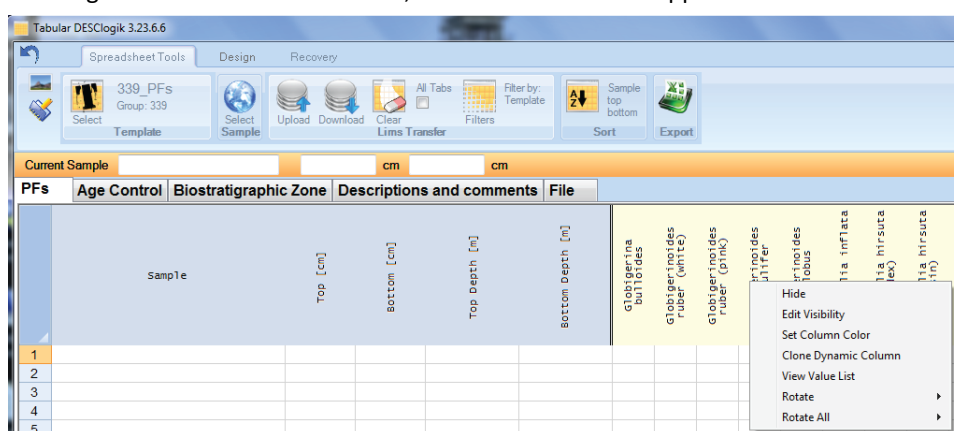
Tabular DESClogik 3.23.6.6

Spreadsheet Tools | Design | Recovery

Select | 339_PFs Group: 339 | Template

Select | Sample

Upload | Download | Clear | All Tabs | Filters | Filter by: Template | Lims Transfer

Sample top bottom | Sort

Export

Current Sample | cm | cm

PFs | Age Control | Biostratigraphic Zone | Descriptions and comments | File

| Sample | Top [cm] | Bottom [cm] | Top Depth [m] | Bottom Depth [m] | Globigerina bulloides | Globigerinoides ruber (white) | Globigerinoides ruber (pink) | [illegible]erinoides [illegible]ulifer | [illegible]erinoides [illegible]lobus | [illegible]lia inflata | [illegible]lia hirsuta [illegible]dex) | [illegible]lia hirsuta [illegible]in) |
|---|---|---|---|---|---|---|---|---|---|---|---|---|
| 1 | | | | | | | | | | | | |
| 2 | | | | | | | | | | | | |
| 3 | | | | | | | | | | | | |
| 4 | | | | | | | | | | | | |
| 5 | | | | | | | | | | | | |

Hide
Edit Visibility
Set Column Color
Clone Dynamic Column
View Value List
Rotate
Rotate All